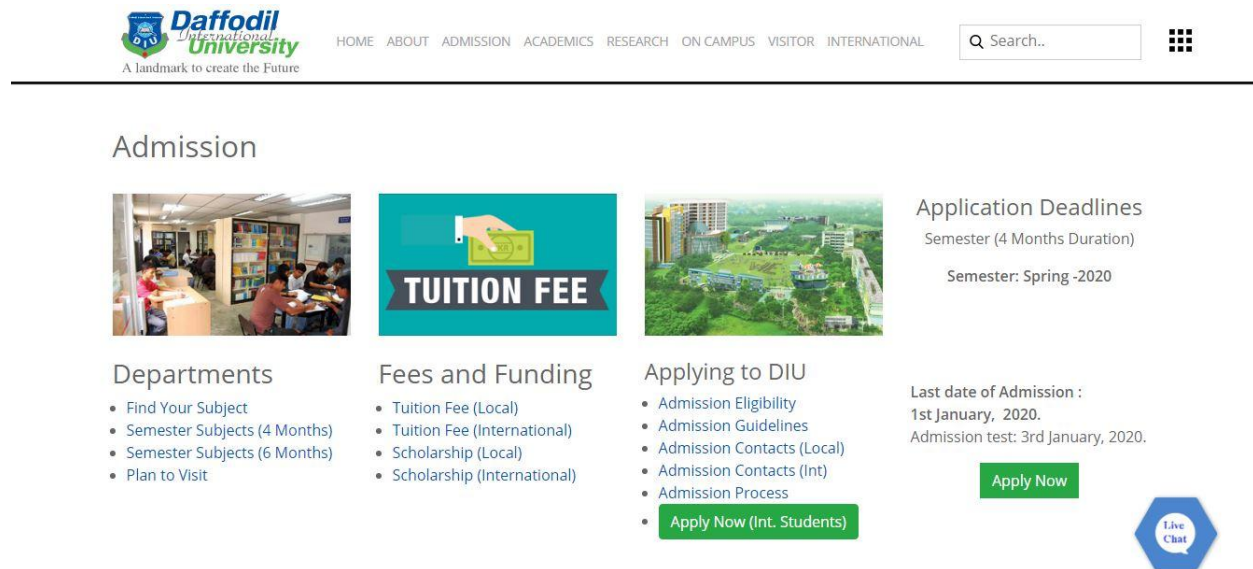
DIU Daffodil International University
A landmark to create the Future

HOME ABOUT ADMISSION ACADEMICS RESEARCH ON CAMPUS VISITOR INTERNATIONAL

Search..

Admission

TUITION FEE

Application Deadlines
Semester (4 Months Duration)

Semester: Spring -2020

Departments
- Find Your Subject
- Semester Subjects (4 Months)
- Semester Subjects (6 Months)
- Plan to Visit

Fees and Funding
- Tuition Fee (Local)
- Tuition Fee (International)
- Scholarship (Local)
- Scholarship (International)

Applying to DIU
- Admission Eligibility
- Admission Guidelines
- Admission Contacts (Local)
- Admission Contacts (Int)
- Admission Process
- Apply Now (Int. Students)

Last date of Admission :
1st January, 2020.
Admission test: 3rd January, 2020.

Apply Now

Live Chat